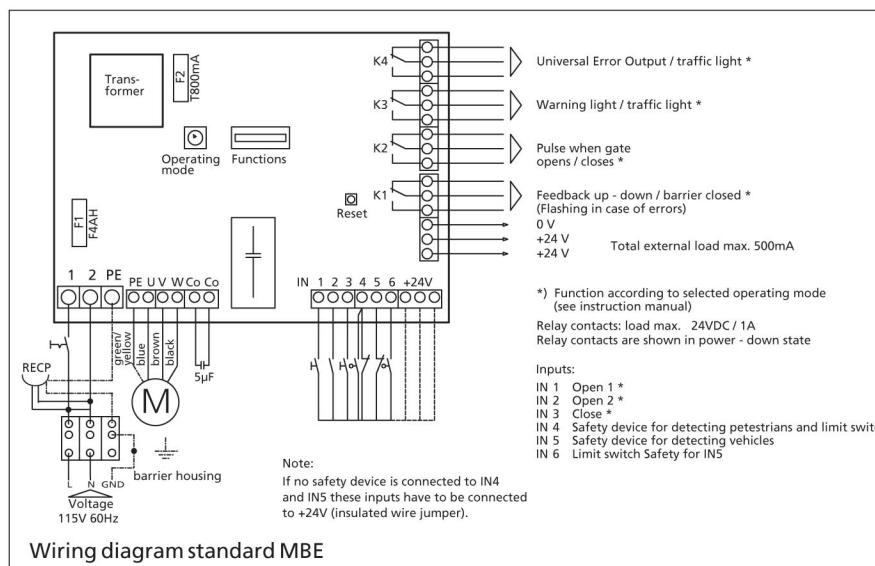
Transformer

F2
T800mA

Operating mode

Functions

F1
F4AH

Reset

K4

K3

K2

K1

Universal Error Output / traffic light *

Warning light / traffic light *

Pulse when gate opens / closes *

Feedback up - down / barrier closed *
(Flashing in case of errors)

0 V
+24 V
+24 V

Total external load max. 500mA

1 2 PE

PE U V W Co Co

IN 1 2 3 4 5 6 +24V

*) Function according to selected operating mode
(see instruction manual)

Relay contacts: load max. 24VDC / 1A
Relay contacts are shown in power - down state

green/yellow
blue
brown
black

5µF

M

RECP

Inputs:
IN 1 Open 1 *
IN 2 Open 2 *
IN 3 Close *
IN 4 Safety device for detecting petestrians and limit swit
IN 5 Safety device for detecting vehicles
IN 6 Limit switch Safety for IN5

L N GND

barrier housing

Voltage
115V 60Hz

Note:
If no safety device is connected to IN4 and IN5 these inputs have to be connected to +24V (insulated wire jumper).

Wiring diagram standard MBE